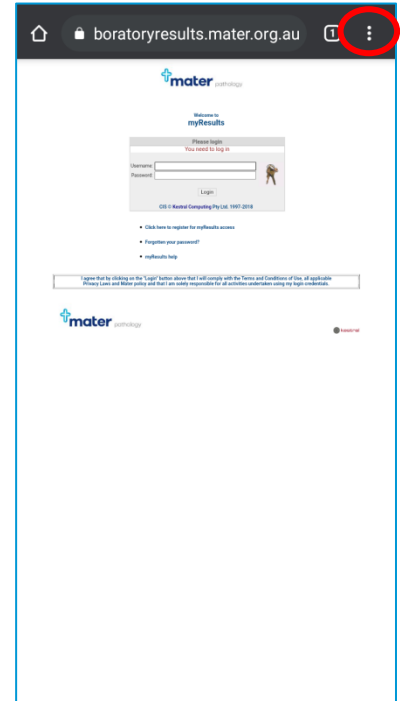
boratoryresults.mater.org.au

1

mater pathology

Welcome to
myResults

Please login
You need to log in

Username:
Password:

Login

CIS © Kestral Computing Pty Ltd. 1997-2016

Click here to register for myResults access

Forgotten your password?

myResults help

I agree that by clicking on the "Login" button above that I will comply with the Terms and Conditions of Use, all applicable Privacy Laws and Mater policy and that I am solely responsible for all activities undertaken using my login credentials.

mater pathology

kestral